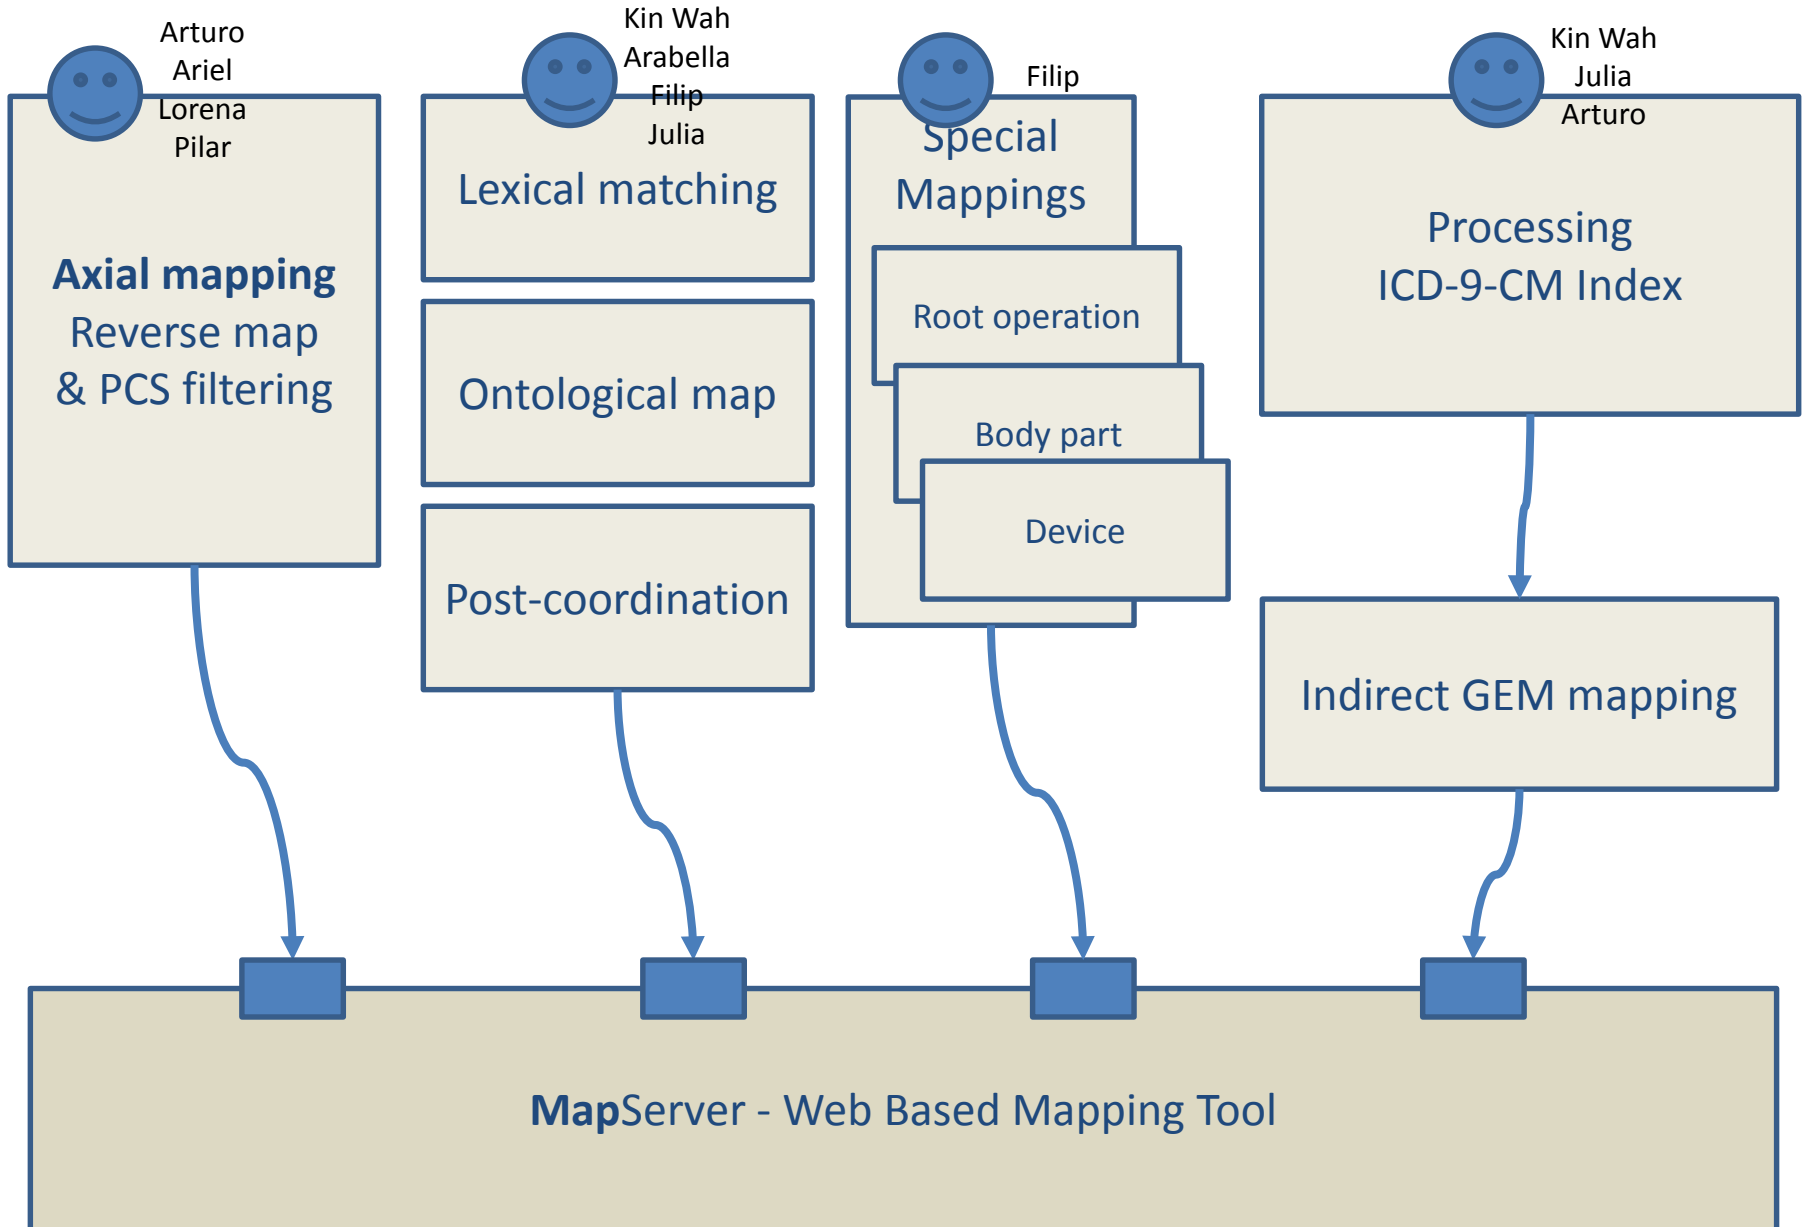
Arturo
Ariel
Lorena
Pilar

**Axial mapping**
Reverse map
& PCS filtering

Kin Wah
Arabella
Filip
Julia

Lexical matching

Ontological map

Post-coordination

Filip

Special Mappings

Root operation

Body part

Device

Kin Wah
Julia
Arturo

Processing
ICD-9-CM Index

Indirect GEM mapping

**Map**Server - Web Based Mapping Tool